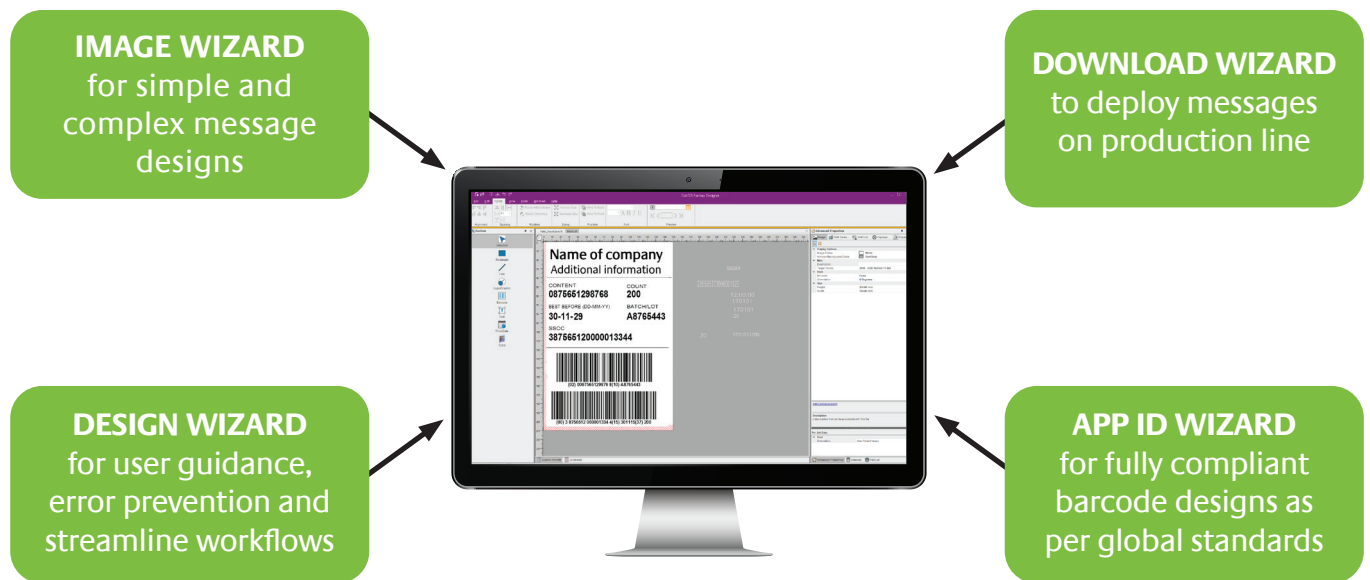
IMAGE WIZARD
for simple and complex message designs

DOWNLOAD WIZARD
to deploy messages on production line

Name of company
Additional information

CONTENT
08756651298768

COUNT
200

BEST BEFORE (DD-MM-YY)
30-11-29

BATCH/LOT
A8765443

SSCC
387566512000013344

(02) 08756651298768 (10) A8765443

(00) 3 8756512 000013344 (15) 301115 (37) 200

DESIGN WIZARD
for user guidance, error prevention and streamline workflows

APP ID WIZARD
for fully compliant barcode designs as per global standards